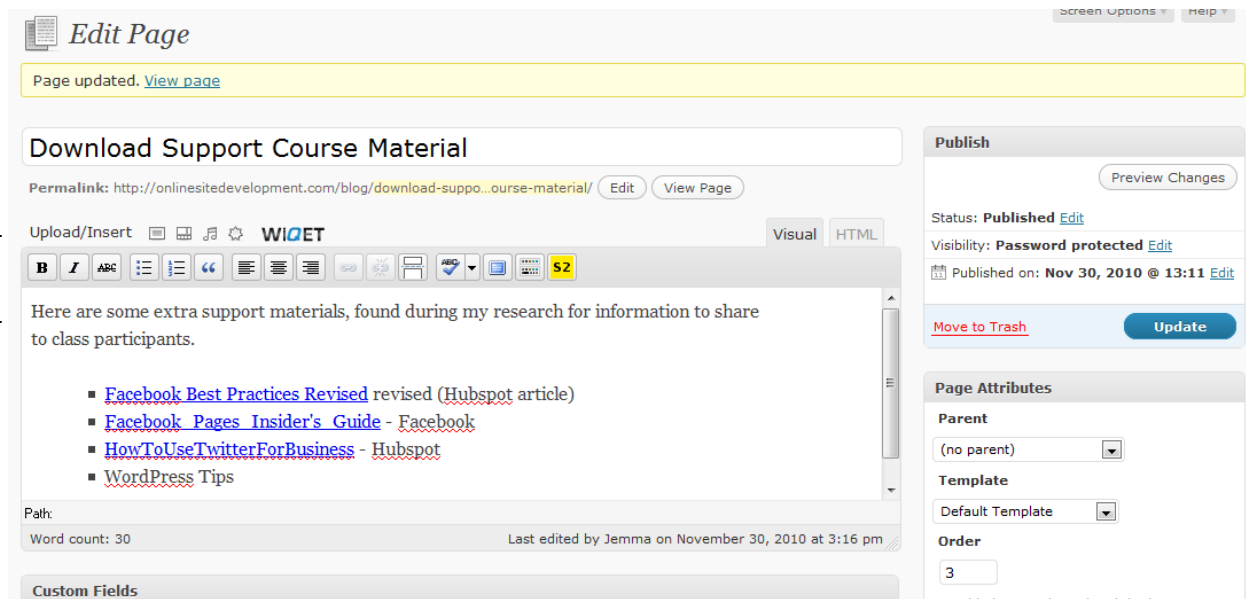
Screen Options ▾ Help ▾

Edit Page

Page updated. View page

Download Support Course Material

Permalink: http://onlinesitedevelopment.com/blog/download-suppo...ourse-material/ Edit View Page

Upload/Insert WIQET

Visual HTML

B I ABC S2

Here are some extra support materials, found during my research for information to share to class participants.

- Facebook Best Practices Revised revised (Hubspot article)
- Facebook_Pages_Insider's_Guide - Facebook
- HowToUseTwitterForBusiness - Hubspot
- WordPress Tips

Path:

Word count: 30

Last edited by Jemma on November 30, 2010 at 3:16 pm

Custom Fields

Publish

Preview Changes

Status: Published Edit

Visibility: Password protected Edit

Published on: Nov 30, 2010 @ 13:11 Edit

Move to Trash

Update

Page Attributes

Parent

(no parent)

Template

Default Template

Order

3